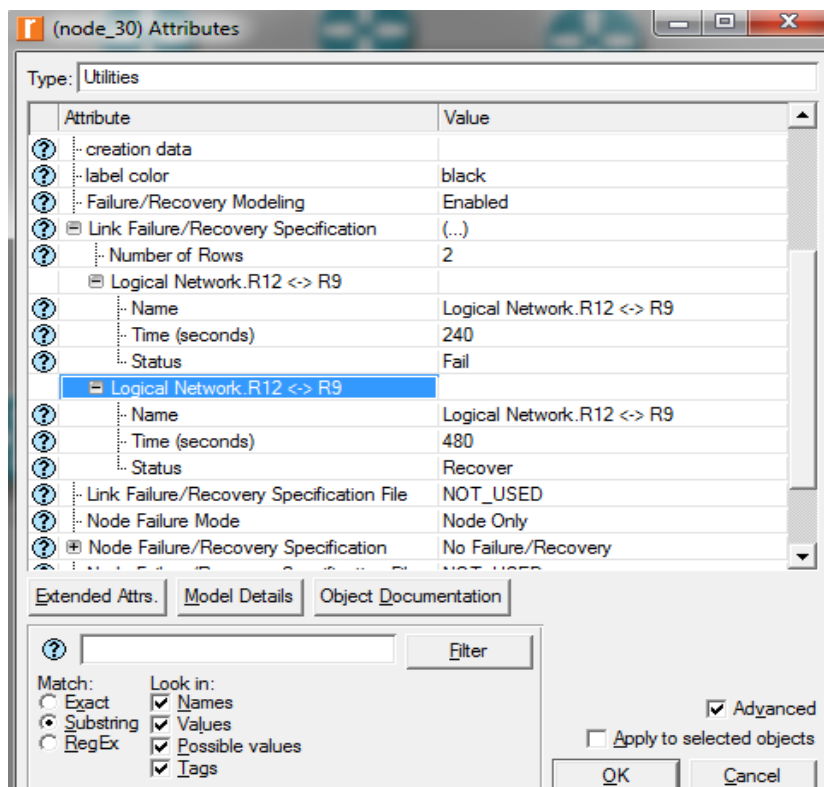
(node_30) Attributes

Type: Utilities

| Attribute | Value |
|---|---|
| creation data | |
| label color | black |
| Failure/Recovery Modeling | Enabled |
| ⊟ Link Failure/Recovery Specification | (...) |
| Number of Rows | 2 |
| ⊟ Logical Network.R12 <-> R9 | |
| Name | Logical Network.R12 <-> R9 |
| Time (seconds) | 240 |
| Status | Fail |
| ⊟ Logical Network.R12 <-> R9 | |
| Name | Logical Network.R12 <-> R9 |
| Time (seconds) | 480 |
| Status | Recover |
| Link Failure/Recovery Specification File | NOT_USED |
| Node Failure Mode | Node Only |
| ⊞ Node Failure/Recovery Specification | No Failure/Recovery |
| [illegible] | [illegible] |

Extended Attrs. Model Details Object Documentation

Filter

Match:
Exact
Substring
RegEx

Look in:
Names
Values
Possible values
Tags

Advanced
Apply to selected objects

OK Cancel